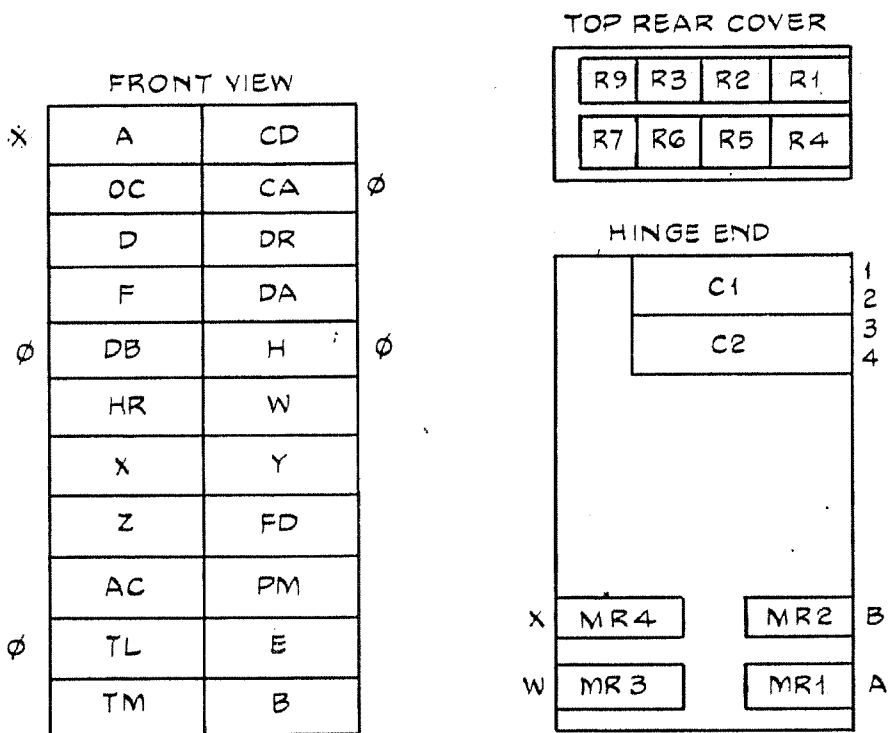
FRONT VIEW

| | | | |
|---|---|---|---|
| X | A | CD | |
| | OC | CA | Ø |
| | D | DR | |
| | F | DA | |
| Ø | DB | H | Ø |
| | HR | W | |
| | X | Y | |
| | Z | FD | |
| | AC | PM | |
| Ø | TL | E | |
| | TM | B | |

TOP REAR COVER

| | | | |
|---|---|---|---|
| R9 | R3 | R2 | R1 |
| R7 | R6 | R5 | R4 |

HINGE END

C1 1 2
C2 3 4

X MR4
MR2 B
W MR3
MR1 A